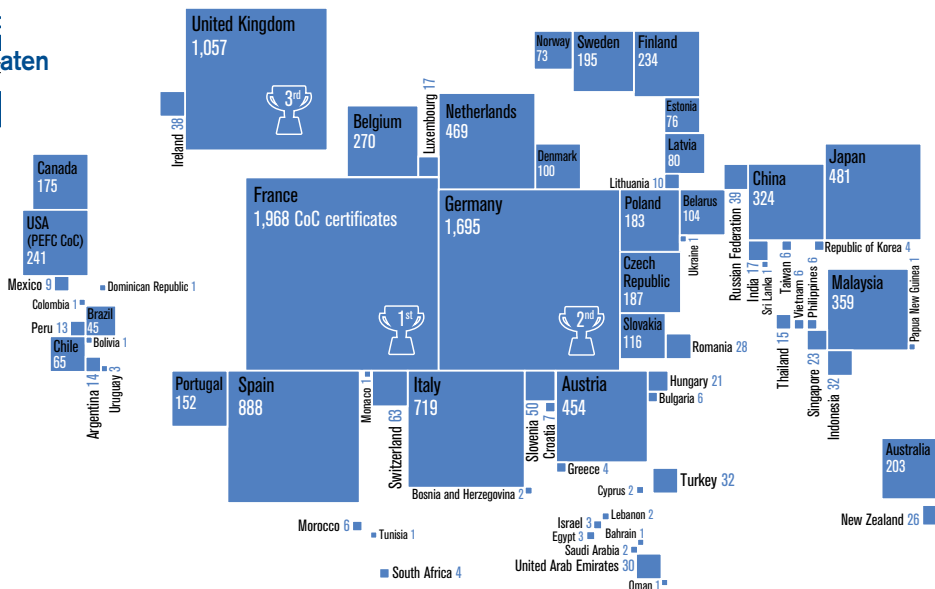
aten

United Kingdom
1,057
3rd

Ireland 38

Belgium
270

Luxembourg 17

Netherlands
469

Norway
73

Sweden
195

Finland
234

Estonia
76

Latvia
80

Denmark
100

Lithuania 10

Canada
175

USA
(PEFC CoC)
241

Mexico 9

Dominican Republic 1

Colombia 1

Brazil
45

Peru 13

Bolivia 1

Chile
65

Argentina 14

Uruguay 3

France
1,968 CoC certificates
1st

Germany
1,695
2nd

Poland
183

Belarus
104

Ukraine 1

Czech Republic
187

Slovakia
116

Romania 28

Russian Federation 39

China
324

Japan
481

India 17

Sri Lanka 1

Taiwan 6

Vietnam 6

Philippines 6

Republic of Korea 4

Malaysia
359

Papua New Guinea 1

Thailand 15

Singapore 23

Indonesia 32

Portugal
152

Spain
888

Monaco 1

Switzerland 63

Italy
719

Slovenia 50

Croatia 7

Austria
454

Hungary 21

Bulgaria 6

Greece 4

Bosnia and Herzegovina 2

Cyprus 2

Turkey 32

Morocco 6

Tunisia 1

South Africa 4

Israel 3

Lebanon 2

Egypt 3

Bahrain 1

Saudi Arabia 2

United Arab Emirates 30

Oman 1

Australia
203

New Zealand 26